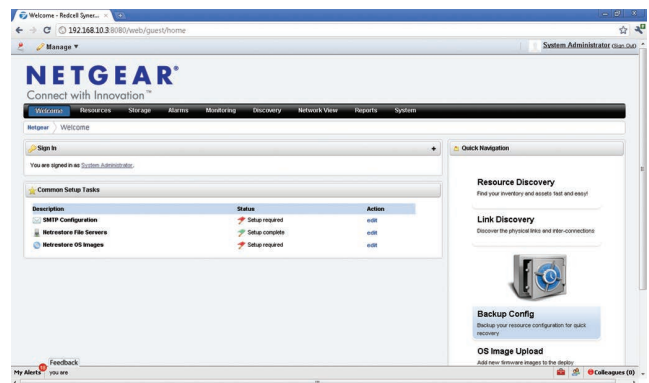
Welcome - Redcell Syner... ×

192.168.10.3:8080/web/guest/home

Manage ▼

System Administrator (Sign Out)

NETGEAR®
Connect with Innovation™

Welcome Resources Storage Alarms Monitoring Discovery Network View Reports System

Netgear > Welcome

Sign In

You are signed in as System Administrator.

Common Setup Tasks

| Description | Status | Action |
|---|---|---|
| SMTP Configuration | Setup required | edit |
| Netrestore File Servers | Setup complete | edit |
| Netrestore OS Images | Setup required | edit |

Quick Navigation

Resource Discovery
Find your inventory and assets fast and easy!

Link Discovery
Discover the physical links and inter-connections

Backup Config
Backup your resource configuration for quick recovery

OS Image Upload
Add new firmware images to the deploy

Feedback

My Alerts you are

Colleagues (0)